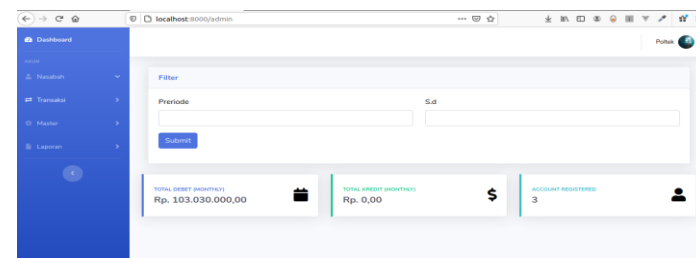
localhost:8000/admin

Dashboard

MENU

Nasabah

Transaksi

Master

Laporan

Poltek

Filter

Preriode

S.d

Submit

TOTAL DEBET (MONTHLY)
Rp. 103.030.000,00

TOTAL KREDIT (MONTHLY)
Rp. 0,00

ACCOUNT REGISTERED
3